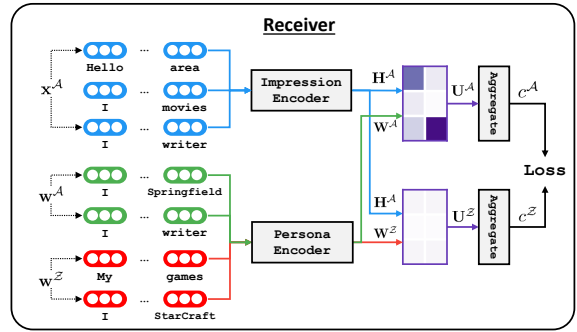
Receiver

$\mathbf{X}^{\mathcal{A}}$

Hello ... area

I ... movies

I ... writer

$\mathbf{W}^{\mathcal{A}}$

I ... Springfield

I ... writer

$\mathbf{W}^{\mathcal{Z}}$

My ... games

I ... StarCraft

Impression Encoder

Persona Encoder

$\mathbf{H}^{\mathcal{A}}$

$\mathbf{W}^{\mathcal{A}}$

$\mathbf{U}^{\mathcal{A}}$

Aggregate

$c^{\mathcal{A}}$

$\mathbf{H}^{\mathcal{A}}$

$\mathbf{W}^{\mathcal{Z}}$

$\mathbf{U}^{\mathcal{Z}}$

Aggregate

$c^{\mathcal{Z}}$

Loss